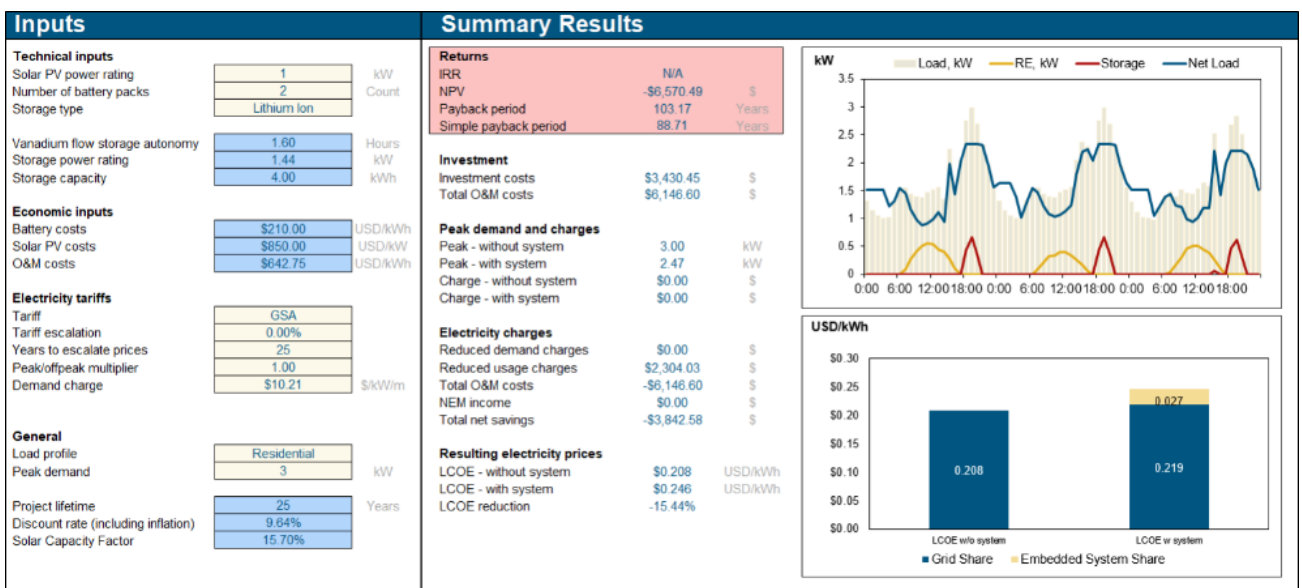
Inputs

Technical inputs
Solar PV power rating | 1 | kW
Number of battery packs | 2 | Count
Storage type | Lithium Ion

Vanadium flow storage autonomy | 1.60 | Hours
Storage power rating | 1.44 | kW
Storage capacity | 4.00 | kWh

Economic inputs
Battery costs | $210.00 | USD/kWh
Solar PV costs | $850.00 | USD/kW
O&M costs | $642.75 | USD/kWh

Electricity tariffs
Tariff | GSA
Tariff escalation | 0.00%
Years to escalate prices | 25
Peak/offpeak multiplier | 1.00
Demand charge | $10.21 | $/kW/m

General
Load profile | Residential
Peak demand | 3 | kW

Project lifetime | 25 | Years
Discount rate (including inflation) | 9.64%
Solar Capacity Factor | 15.70%

Summary Results

Returns
IRR | N/A
NPV | -$6,570.49 | $
Payback period | 103.17 | Years
Simple payback period | 88.71 | Years

Investment
Investment costs | $3,430.45 | $
Total O&M costs | $6,146.60 | $

Peak demand and charges
Peak - without system | 3.00 | kW
Peak - with system | 2.47 | kW
Charge - without system | $0.00 | $
Charge - with system | $0.00 | $

Electricity charges
Reduced demand charges | $0.00 | $
Reduced usage charges | $2,304.03 | $
Total O&M costs | -$6,146.60 | $
NEM income | $0.00 | $
Total net savings | -$3,842.58 | $

Resulting electricity prices
LCOE - without system | $0.208 | USD/kWh
LCOE - with system | $0.246 | USD/kWh
LCOE reduction | -15.44%

kW
Load, kW RE, kW Storage Net Load
3.5
3
2.5
2
1.5
1
0.5
0
0:00 6:00 12:00 18:00 0:00 6:00 12:00 18:00 0:00 6:00 12:00 18:00

USD/kWh
$0.30
$0.25
$0.20
$0.15
$0.10
$0.05
$0.00
0.208
0.027
0.219
LCOE w/o system
LCOE w system
Grid Share Embedded System Share